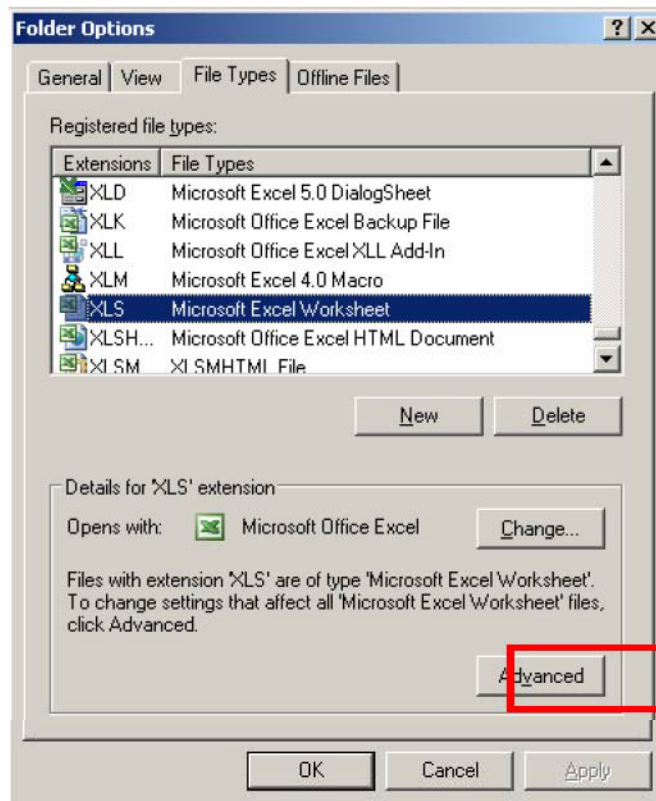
Folder Options

?

General | View | File Types | Offline Files

Registered file types:

| Extensions | File Types |
|---|---|
| XLD | Microsoft Excel 5.0 DialogSheet |
| XLK | Microsoft Office Excel Backup File |
| XLL | Microsoft Office Excel XLL Add-In |
| XLM | Microsoft Excel 4.0 Macro |
| XLS | Microsoft Excel Worksheet |
| XLSH... | Microsoft Office Excel HTML Document |
| XLSM | XLSMHTML File |

New Delete

Details for 'XLS' extension

Opens with: Microsoft Office Excel Change...

Files with extension 'XLS' are of type 'Microsoft Excel Worksheet'. To change settings that affect all 'Microsoft Excel Worksheet' files, click Advanced.

Advanced

OK Cancel Apply